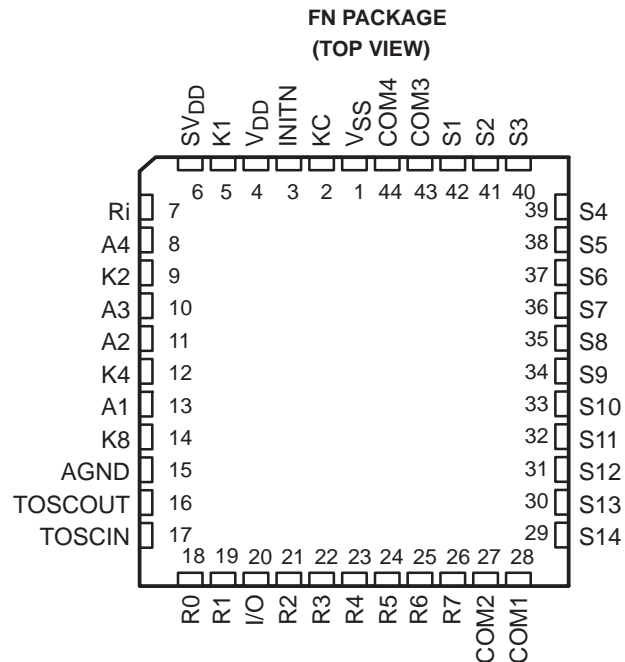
FN PACKAGE
(TOP VIEW)

$SV_{DD}$ K1 $V_{DD}$ INITN KC $V_{SS}$ COM4 COM3 S1 S2 S3

6 5 4 3 2 1 44 43 42 41 40

Ri 7
A4 8
K2 9
A3 10
A2 11
K4 12
A1 13
K8 14
AGND 15
TOSCOUT 16
TOSCIN 17

39 S4
38 S5
37 S6
36 S7
35 S8
34 S9
33 S10
32 S11
31 S12
30 S13
29 S14

18 19 20 21 22 23 24 25 26 27 28

R0 R1 I/O R2 R3 R4 R5 R6 R7 COM2 COM1